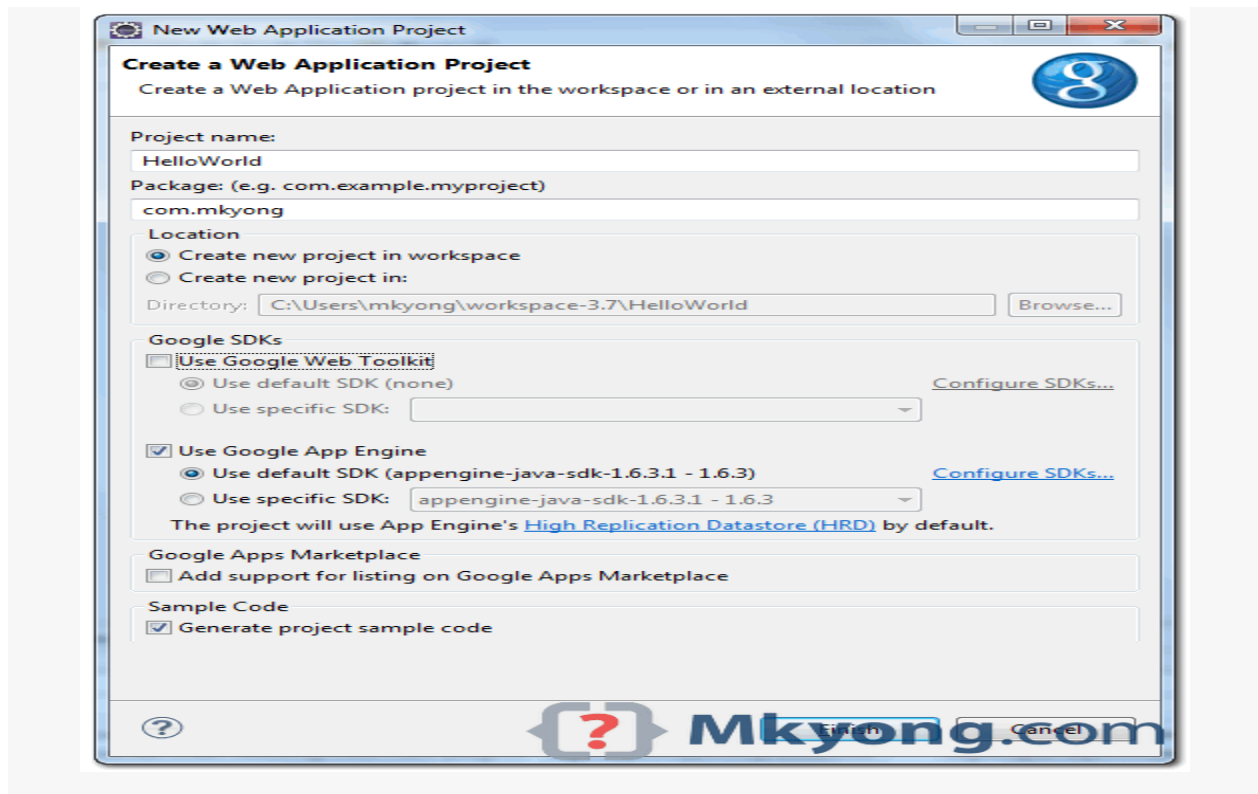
New Web Application Project

Create a Web Application Project
Create a Web Application project in the workspace or in an external location

Project name:
HelloWorld
Package: (e.g. com.example.myproject)
com.mkyong

Location
Create new project in workspace
Create new project in:
Directory: C:\Users\mkyong\workspace-3.7\HelloWorld Browse...

Google SDKs
Use Google Web Toolkit
Use default SDK (none) Configure SDKs...
Use specific SDK:

Use Google App Engine
Use default SDK (appengine-java-sdk-1.6.3.1 - 1.6.3) Configure SDKs...
Use specific SDK: appengine-java-sdk-1.6.3.1 - 1.6.3
The project will use App Engine's High Replication Datastore (HRD) by default.

Google Apps Marketplace
Add support for listing on Google Apps Marketplace

Sample Code
Generate project sample code

?
Finish Cancel

Mkyong.com